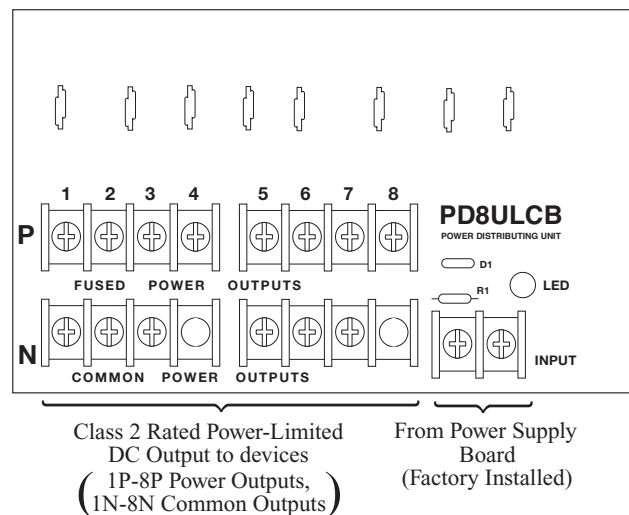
1 2 3 4 5 6 7 8

P

PD8ULCB
POWER DISTRIBUTING UNIT

FUSED POWER OUTPUTS

D1

R1

LED

N

COMMON POWER OUTPUTS

INPUT

Class 2 Rated Power-Limited DC Output to devices
(1P-8P Power Outputs, 1N-8N Common Outputs)

From Power Supply Board
(Factory Installed)